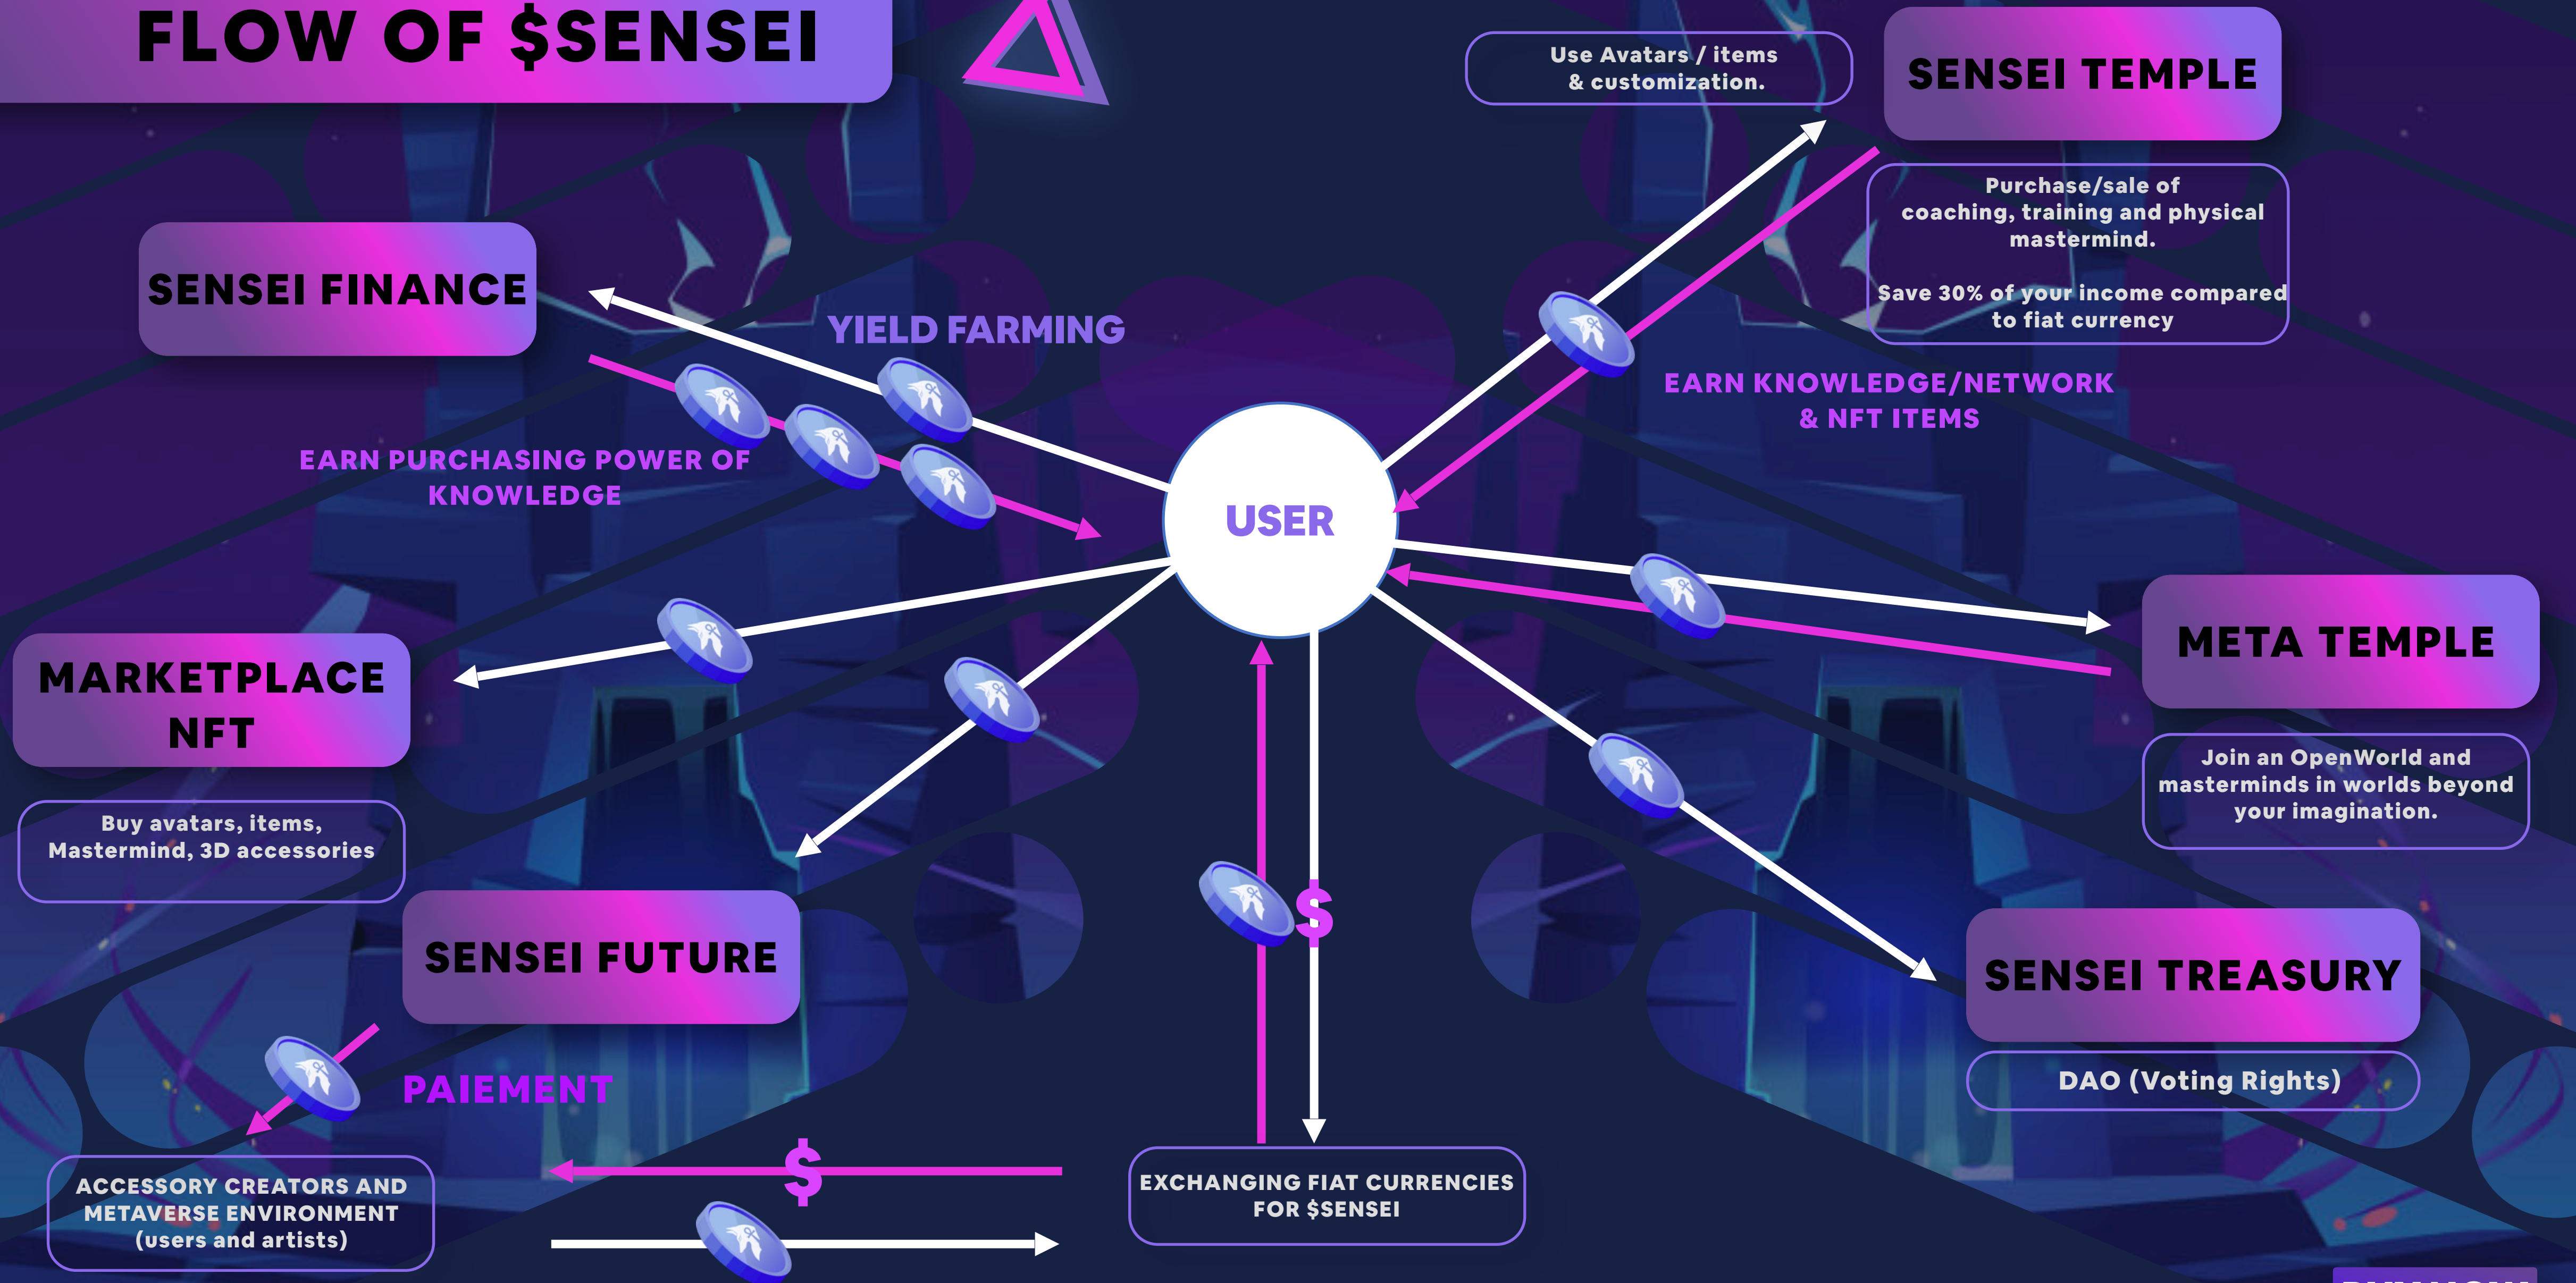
FLOW OF $SENSEI

Use Avatars / items & customization.

SENSEI TEMPLE

Purchase/sale of coaching, training and physical mastermind.

Save 30% of your income compared to fiat currency

SENSEI FINANCE

YIELD FARMING

EARN KNOWLEDGE/NETWORK & NFT ITEMS

EARN PURCHASING POWER OF KNOWLEDGE

USER

META TEMPLE

MARKETPLACE NFT

Join an OpenWorld and masterminds in worlds beyond your imagination.

Buy avatars, items, Mastermind, 3D accessories

$

SENSEI FUTURE

SENSEI TREASURY

DAO (Voting Rights)

PAIEMENT

$

ACCESSORY CREATORS AND METAVERSE ENVIRONMENT (users and artists)

EXCHANGING FIAT CURRENCIES FOR $SENSEI